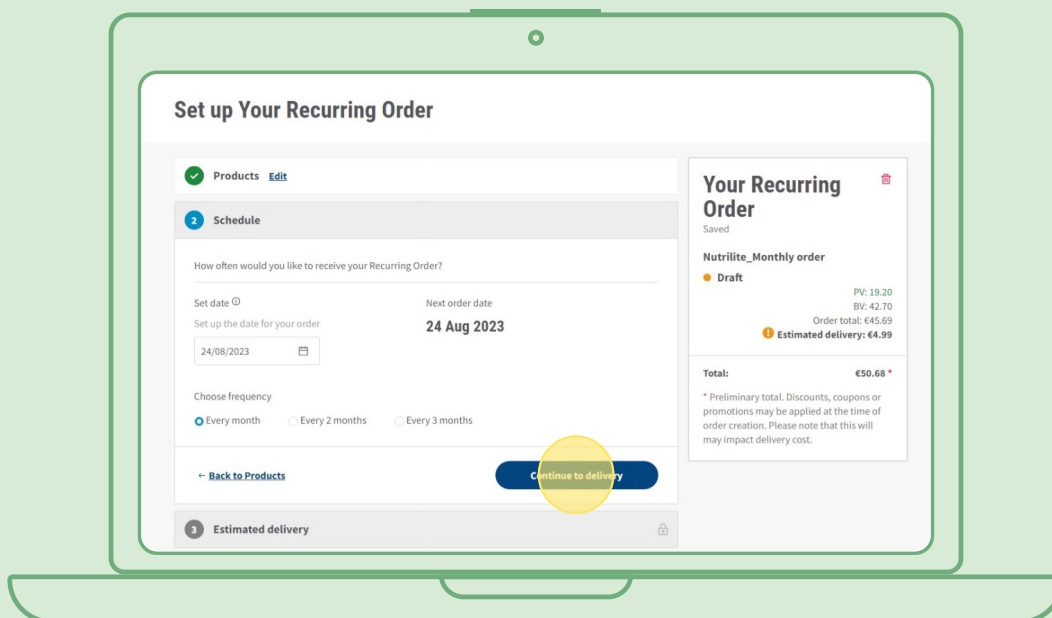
Set up Your Recurring Order

Products Edit

2 Schedule

How often would you like to receive your Recurring Order?

Set date ⓘ
Set up the date for your order
24/08/2023

Next order date
24 Aug 2023

Choose frequency
Every month
Every 2 months
Every 3 months

← Back to Products

Continue to delivery

3 Estimated delivery

Your Recurring Order
Saved

Nutrilite_Monthly order

Draft

PV: 19.20
BV: 42.70
Order total: €45.69
Estimated delivery: €4.99

Total: €50.68 *

* Preliminary total. Discounts, coupons or promotions may be applied at the time of order creation. Please note that this will may impact delivery cost.